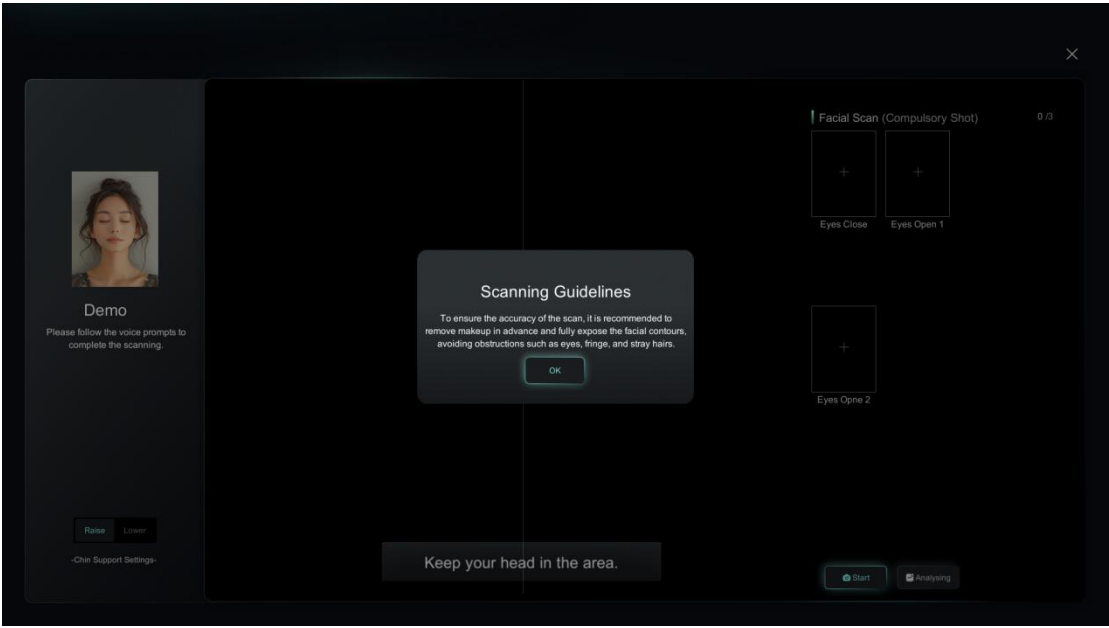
×

Demo

Please follow the voice prompts to complete the scanning.

Raise Lower

-Chin Support Settings-

Scanning Guidelines

To ensure the accuracy of the scan, it is recommended to remove makeup in advance and fully expose the facial contours, avoiding obstructions such as eyes, fringe, and stray hairs.

OK

Keep your head in the area.

Facial Scan (Compulsory Shot) 0 /3

+
Eyes Close

+
Eyes Open 1

+
Eyes Opne 2

Start

Analysing